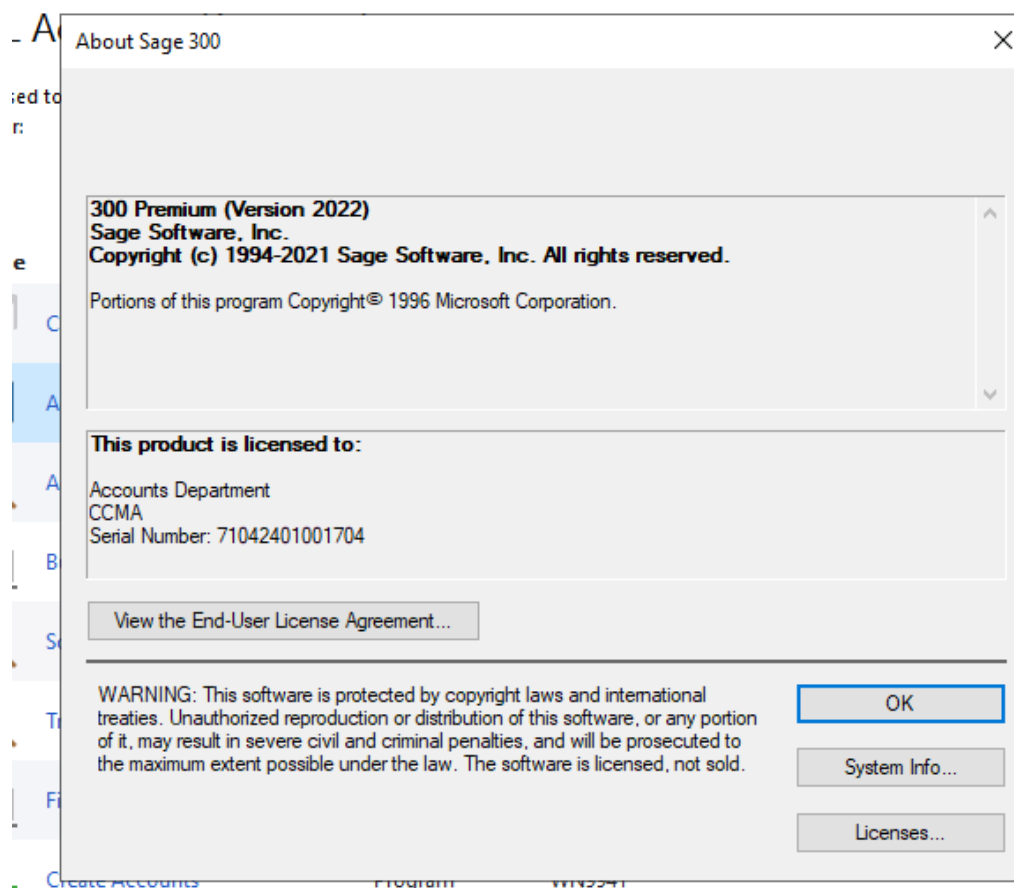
- A

sed to
r:

e

C

A

A

B

S

T

F

About Sage 300

300 Premium (Version 2022)
Sage Software, Inc.
Copyright (c) 1994-2021 Sage Software, Inc. All rights reserved.

Portions of this program Copyright© 1996 Microsoft Corporation.

This product is licensed to:

Accounts Department
CCMA
Serial Number: 71042401001704

View the End-User License Agreement...

WARNING: This software is protected by copyright laws and international treaties. Unauthorized reproduction or distribution of this software, or any portion of it, may result in severe civil and criminal penalties, and will be prosecuted to the maximum extent possible under the law. The software is licensed, not sold.

OK

System Info...

Licenses...

Create Accounts Program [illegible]